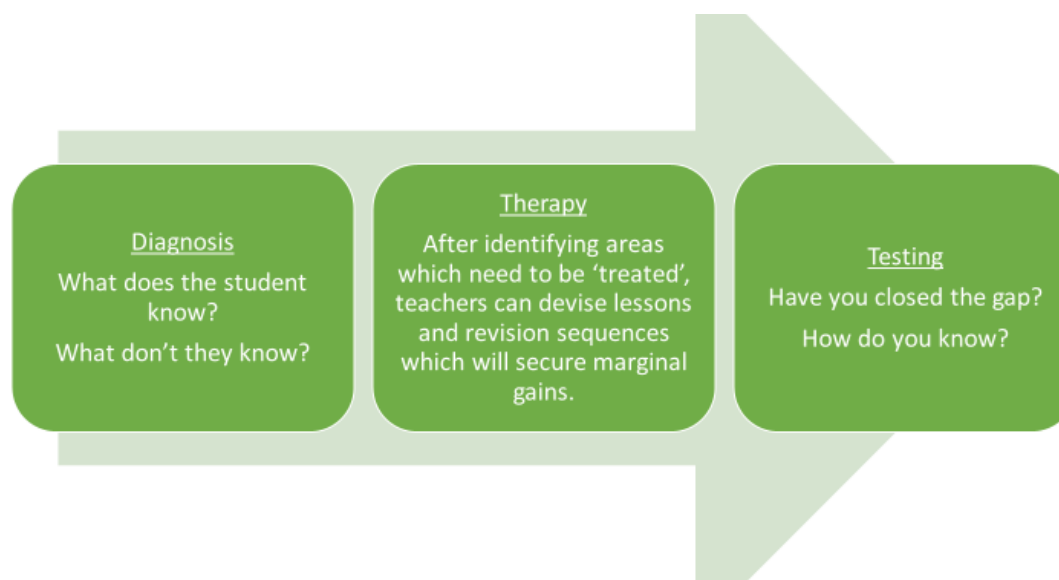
Diagnosis

What does the student know?

What don't they know?

Therapy

After identifying areas which need to be 'treated', teachers can devise lessons and revision sequences which will secure marginal gains.

Testing

Have you closed the gap?

How do you know?